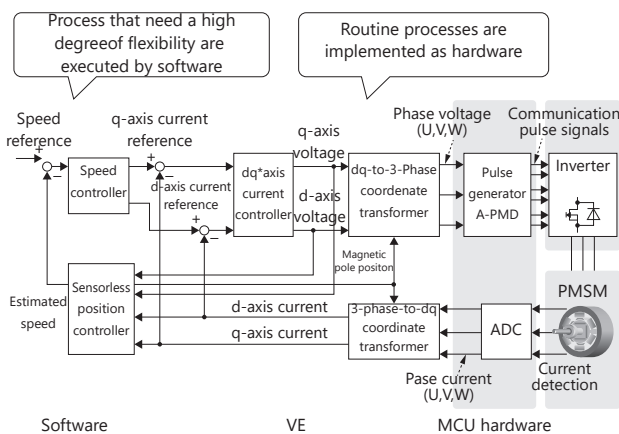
Process that need a high degreeof flexibility are executed by software

Routine processes are implemented as hardware

Speed reference

+

−

Speed controller

q-axis current reference

+

−

d-axis current reference

+

−

dq*axis current controller

q-axis voltage

d-axis voltage

dq-to-3-Phase coordenate transformer

Phase voltage (U,V,W)

Communication pulse signals

Pulse generator A-PMD

Inverter

Magnetic pole positon

Sensorless position controller

Estimated speed

d-axis current

q-axis current

3-phase-to-dq coordinate transformer

ADC

PMSM

Current detection

Pase current (U,V,W)

Software

VE

MCU hardware